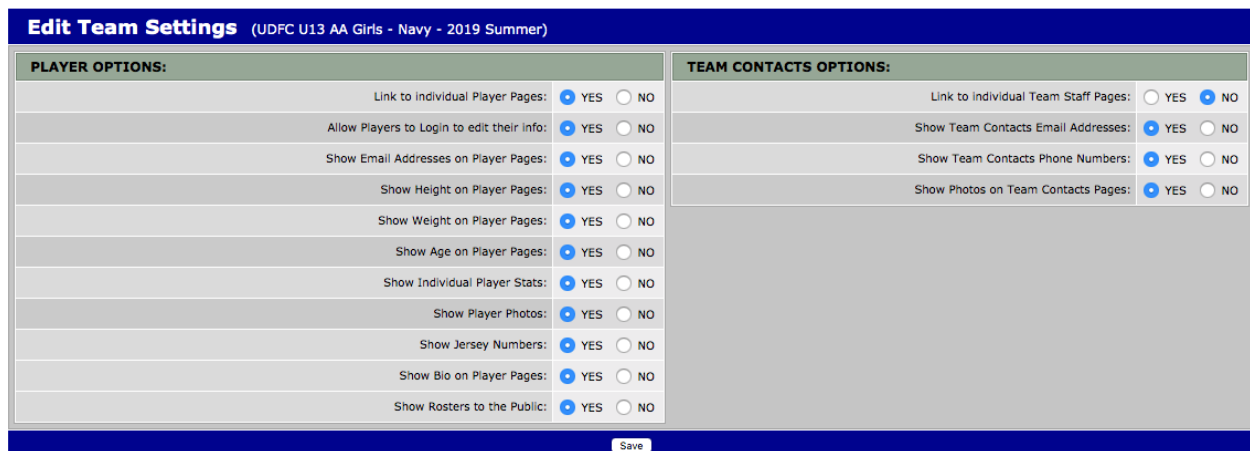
Edit Team Settings (UDFC U13 AA Girls - Navy - 2019 Summer)

PLAYER OPTIONS:

| | |
|---|---|
| Link to individual Player Pages: | YES NO |
| Allow Players to Login to edit their info: | YES NO |
| Show Email Addresses on Player Pages: | YES NO |
| Show Height on Player Pages: | YES NO |
| Show Weight on Player Pages: | YES NO |
| Show Age on Player Pages: | YES NO |
| Show Individual Player Stats: | YES NO |
| Show Player Photos: | YES NO |
| Show Jersey Numbers: | YES NO |
| Show Bio on Player Pages: | YES NO |
| Show Rosters to the Public: | YES NO |

TEAM CONTACTS OPTIONS:

| | |
|---|---|
| Link to individual Team Staff Pages: | YES NO |
| Show Team Contacts Email Addresses: | YES NO |
| Show Team Contacts Phone Numbers: | YES NO |
| Show Photos on Team Contacts Pages: | YES NO |

Save